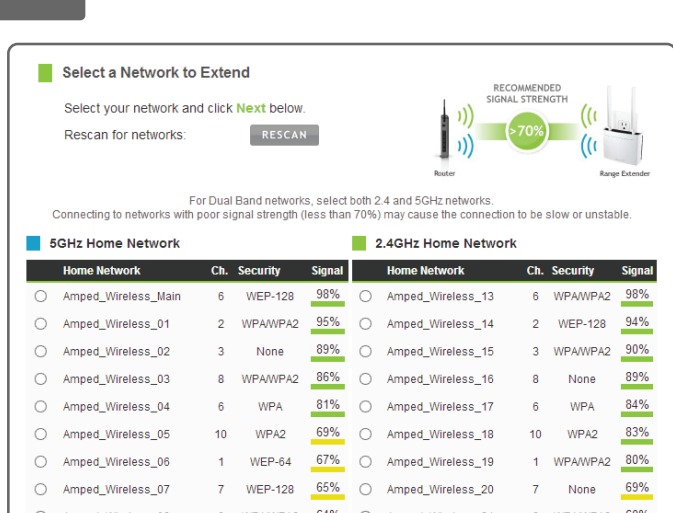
Select a Network to Extend

Select your network and click Next below.

Rescan for networks: RESCAN

RECOMMENDED SIGNAL STRENGTH

>70%

Router

Range Extender

For Dual Band networks, select both 2.4 and 5GHz networks.
Connecting to networks with poor signal strength (less than 70%) may cause the connection to be slow or unstable.

5GHz Home Network

| Home Network | Ch. | Security | Signal |
|---|---|---|---|
| Amped_Wireless_Main | 6 | WEP-128 | 98% |
| Amped_Wireless_01 | 2 | WPA/WPA2 | 95% |
| Amped_Wireless_02 | 3 | None | 89% |
| Amped_Wireless_03 | 8 | WPA/WPA2 | 86% |
| Amped_Wireless_04 | 6 | WPA | 81% |
| Amped_Wireless_05 | 10 | WPA2 | 69% |
| Amped_Wireless_06 | 1 | WEP-64 | 67% |
| Amped_Wireless_07 | 7 | WEP-128 | 65% |

2.4GHz Home Network

| Home Network | Ch. | Security | Signal |
|---|---|---|---|
| Amped_Wireless_13 | 6 | WPA/WPA2 | 98% |
| Amped_Wireless_14 | 2 | WEP-128 | 94% |
| Amped_Wireless_15 | 3 | WPA/WPA2 | 90% |
| Amped_Wireless_16 | 8 | None | 89% |
| Amped_Wireless_17 | 6 | WPA | 84% |
| Amped_Wireless_18 | 10 | WPA2 | 83% |
| Amped_Wireless_19 | 1 | WPA/WPA2 | 80% |
| Amped_Wireless_20 | 7 | None | 69% |